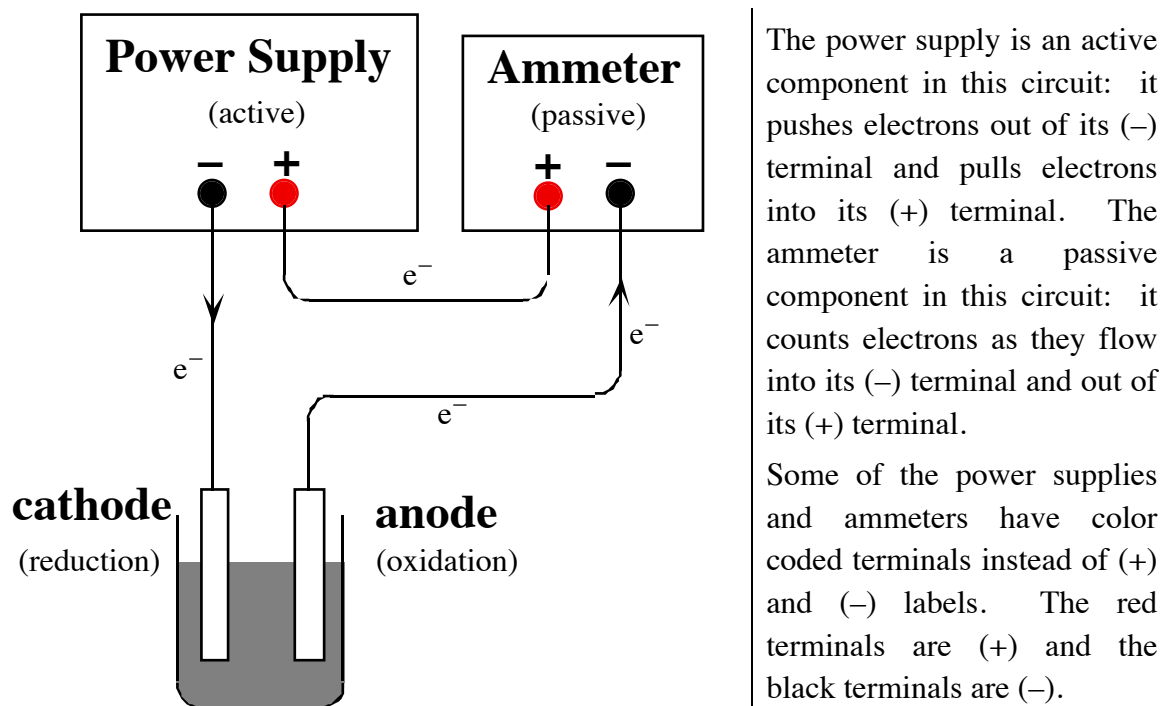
Power Supply
(active)
– +

Ammeter
(passive)
+ –

$e^-$

$e^-$

$e^-$

$e^-$

cathode
(reduction)

anode
(oxidation)

The power supply is an active component in this circuit: it pushes electrons out of its (–) terminal and pulls electrons into its (+) terminal. The ammeter is a passive component in this circuit: it counts electrons as they flow into its (–) terminal and out of its (+) terminal.

Some of the power supplies and ammeters have color coded terminals instead of (+) and (–) labels. The red terminals are (+) and the black terminals are (–).